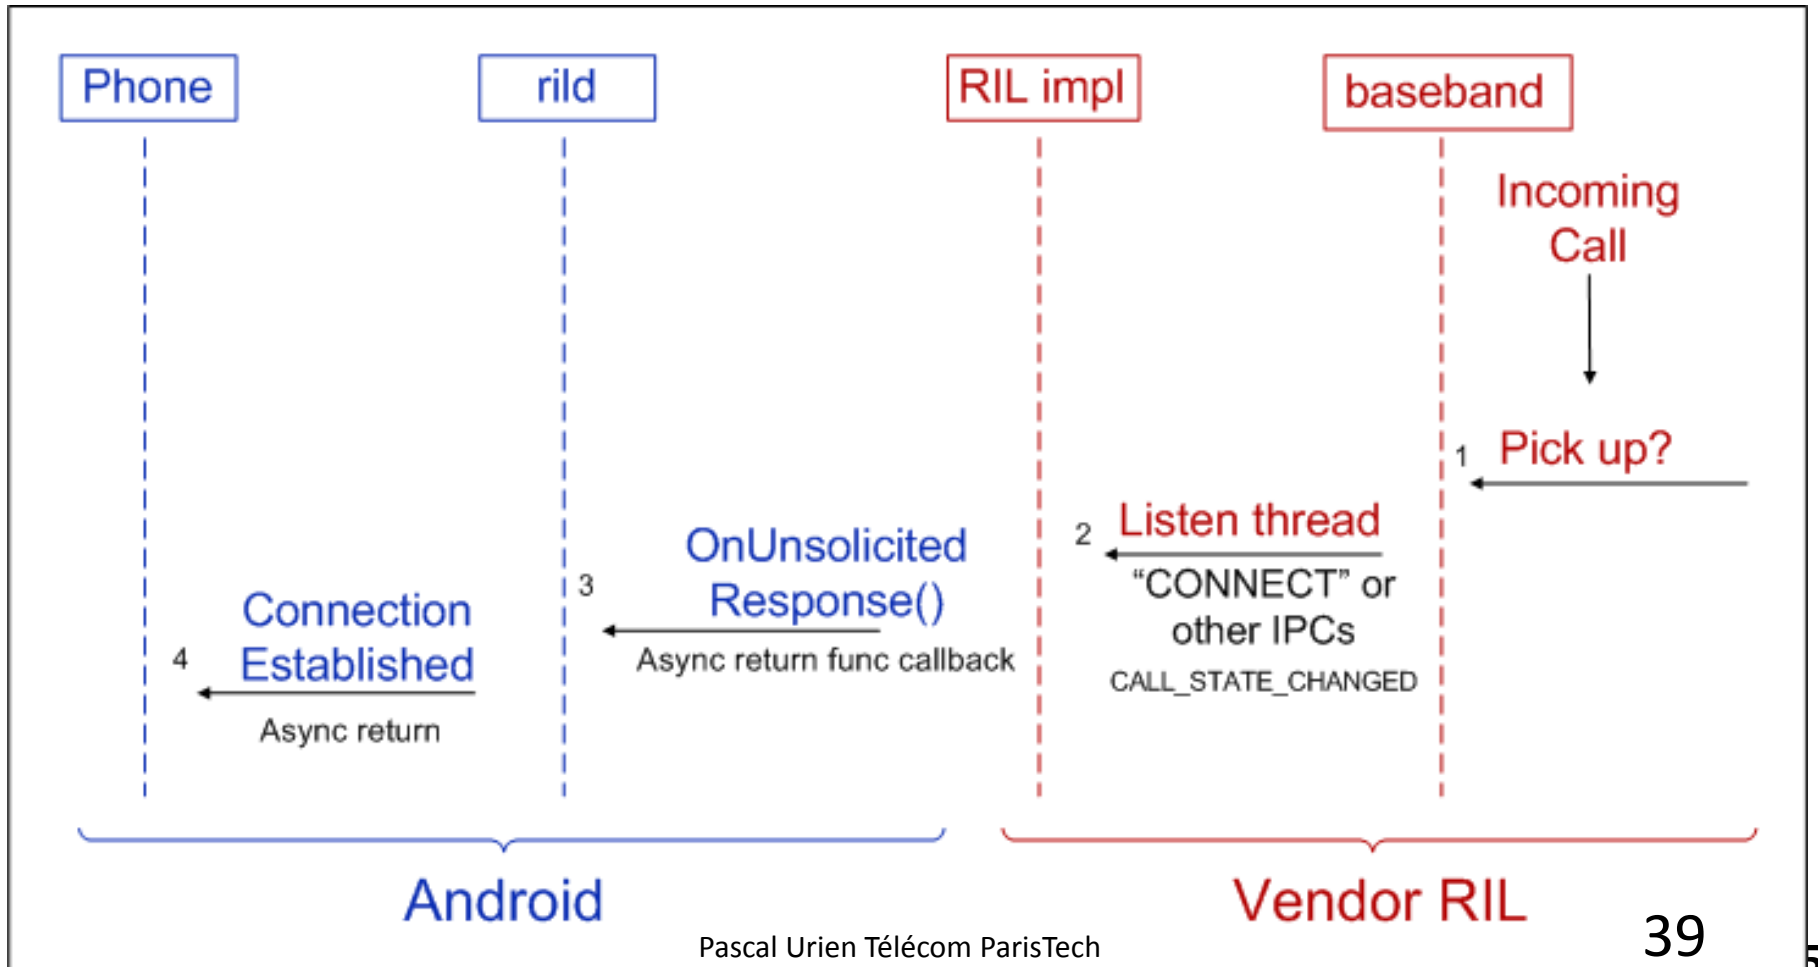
Phone

rild

RIL impl

baseband

Incoming Call

1 Pick up?

2 Listen thread

"CONNECT" or other IPCs

CALL_STATE_CHANGED

3 OnUnsolicited Response()

Async return func callback

4 Connection Established

Async return

Android

Vendor RIL

Pascal Urien Télécom ParisTech

39